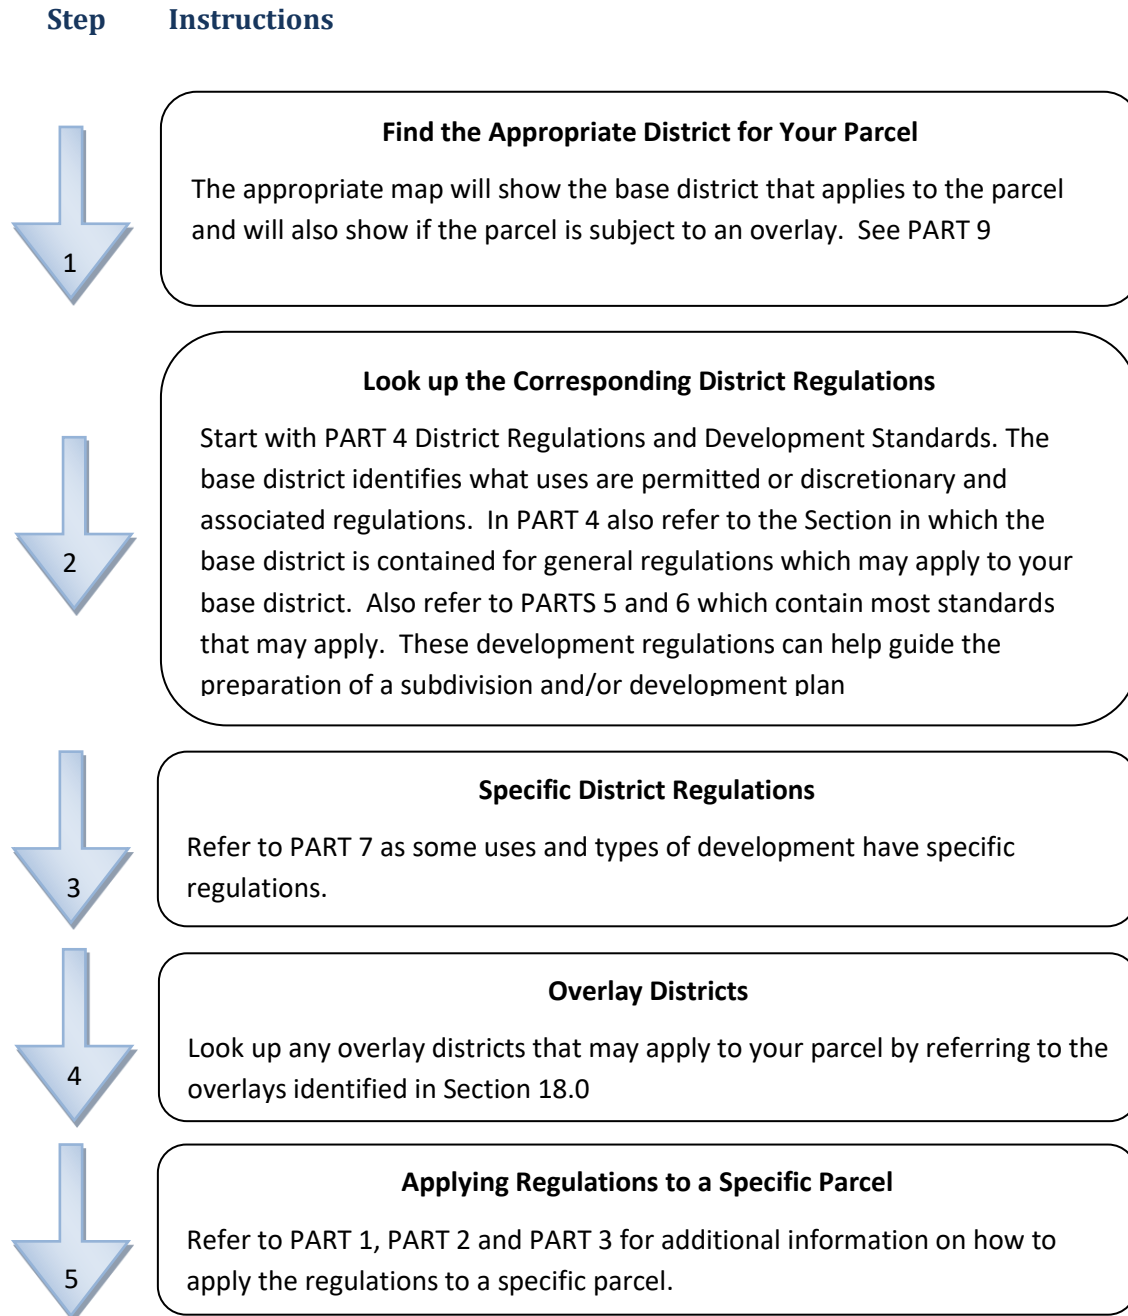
Step Instructions

1

Find the Appropriate District for Your Parcel

The appropriate map will show the base district that applies to the parcel and will also show if the parcel is subject to an overlay. See PART 9

2

Look up the Corresponding District Regulations

Start with PART 4 District Regulations and Development Standards. The base district identifies what uses are permitted or discretionary and associated regulations. In PART 4 also refer to the Section in which the base district is contained for general regulations which may apply to your base district. Also refer to PARTS 5 and 6 which contain most standards that may apply. These development regulations can help guide the preparation of a subdivision and/or development plan

3

Specific District Regulations

Refer to PART 7 as some uses and types of development have specific regulations.

4

Overlay Districts

Look up any overlay districts that may apply to your parcel by referring to the overlays identified in Section 18.0

5

Applying Regulations to a Specific Parcel

Refer to PART 1, PART 2 and PART 3 for additional information on how to apply the regulations to a specific parcel.